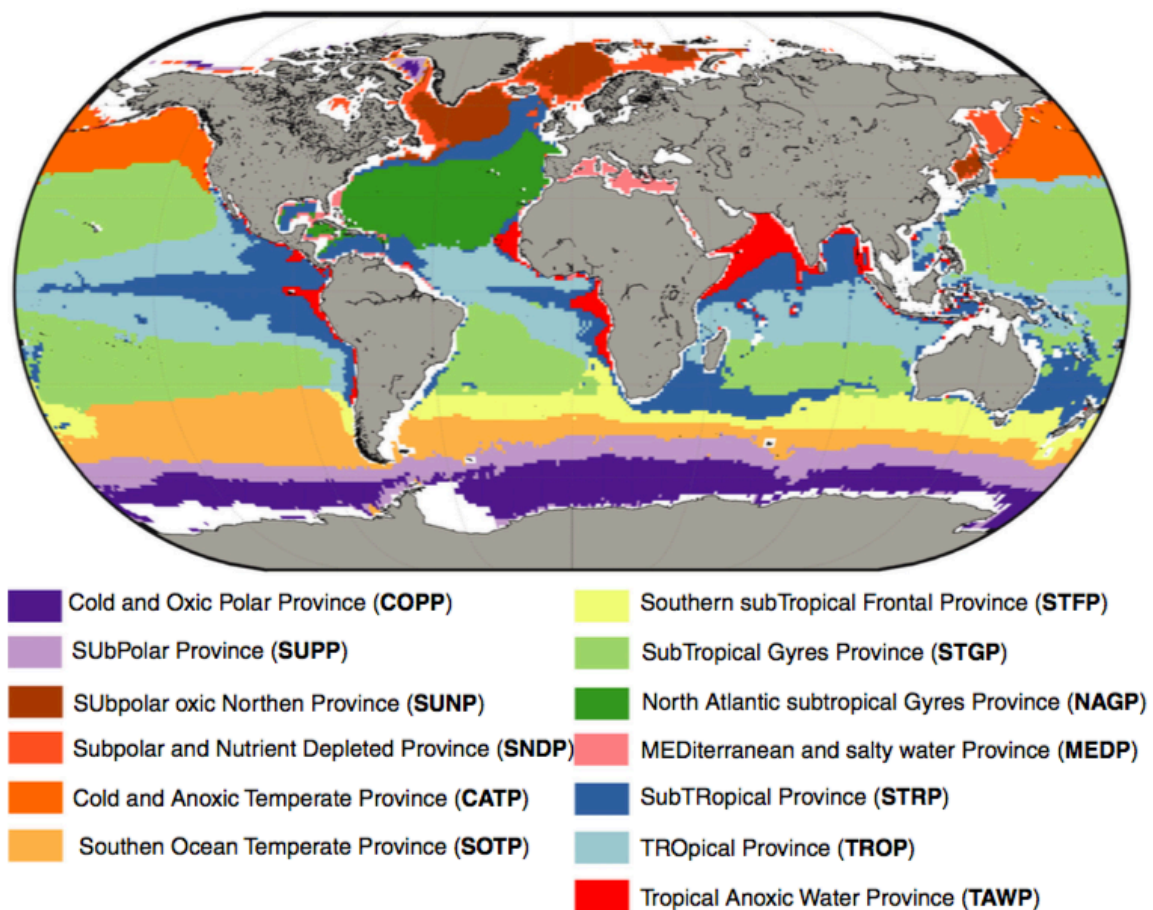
Cold and Oxic Polar Province (COPP)
SUbPolar Province (SUPP)
SUbpolar oxic Northen Province (SUNP)
Subpolar and Nutrient Depleted Province (SNDP)
Cold and Anoxic Temperate Province (CATP)
Southen Ocean Temperate Province (SOTP)

Southern subTropical Frontal Province (STFP)
SubTropical Gyres Province (STGP)
North Atlantic subtropical Gyres Province (NAGP)
MEDiterranean and salty water Province (MEDP)
SubTRopical Province (STRP)
TROpical Province (TROP)
Tropical Anoxic Water Province (TAWP)